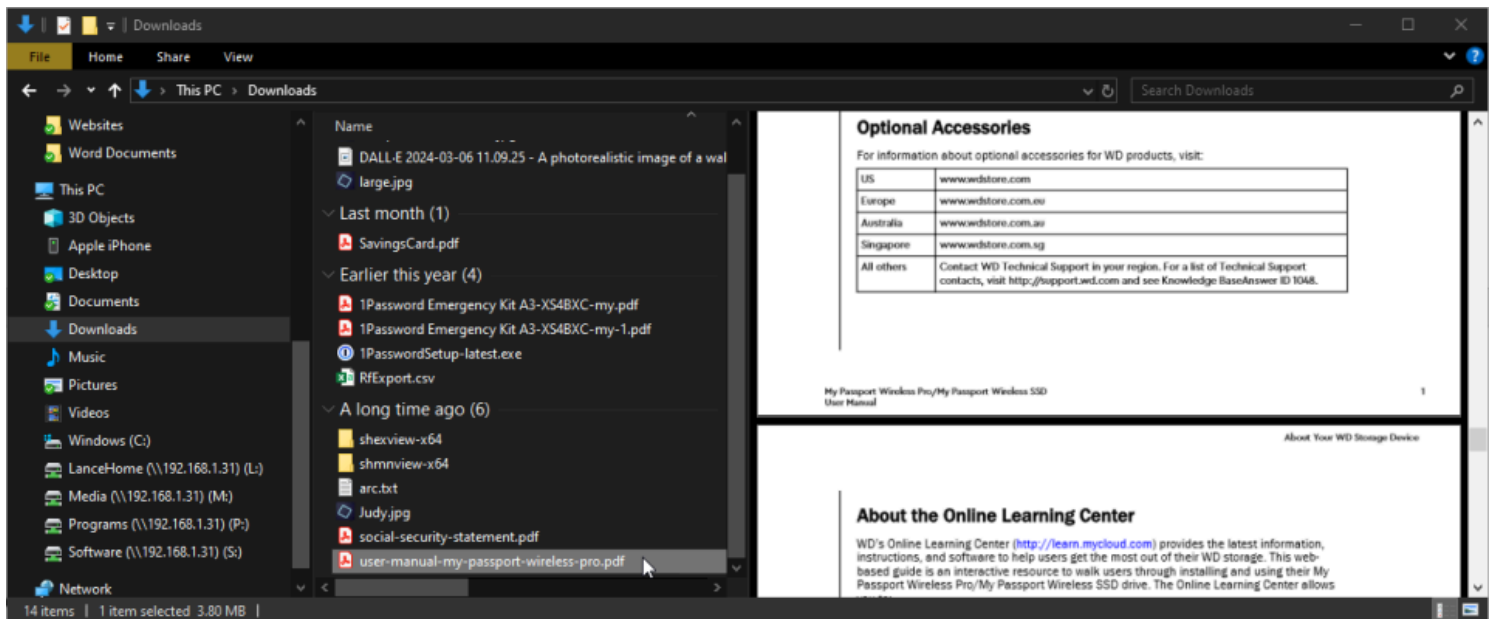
Downloads

File Home Share View

This PC > Downloads

Search Downloads

Websites
Word Documents
This PC
3D Objects
Apple iPhone
Desktop
Documents
Downloads
Music
Pictures
Videos
Windows (C:)
LanceHome (\\192.168.1.31) (L:)
Media (\\192.168.1.31) (M:)
Programs (\\192.168.1.31) (P:)
Software (\\192.168.1.31) (S:)
Network

Name

DALL-E 2024-03-06 11.09.25 - A photorealistic image of a wal
large.jpg
Last month (1)
SavingsCard.pdf
Earlier this year (4)
1Password Emergency Kit A3-XS4BXC-my.pdf
1Password Emergency Kit A3-XS4BXC-my-1.pdf
1PasswordSetup-latest.exe
RfExport.csv
A long time ago (6)
shexview-x64
shmnview-x64
arc.txt
Judy.jpg
social-security-statement.pdf
user-manual-my-passport-wireless-pro.pdf

Optional Accessories

For information about optional accessories for WD products, visit:

| US | www.wdstore.com |
|---|---|
| Europe | www.wdstore.com.eu |
| Australia | www.wdstore.com.au |
| Singapore | www.wdstore.com.sg |
| All others | Contact WD Technical Support in your region. For a list of Technical Support contacts, visit http://support.wd.com and see Knowledge BaseAnswer ID 1048. |

My Passport Wireless Pro/My Passport Wireless SSD
User Manual

1

About Your WD Storage Device

About the Online Learning Center

WD's Online Learning Center (http://learn.mycloud.com) provides the latest information, instructions, and software to help users get the most out of their WD storage. This web-based guide is an interactive resource to walk users through installing and using their My Passport Wireless Pro/My Passport Wireless SSD drive. The Online Learning Center allows

14 items | 1 item selected 3.80 MB |